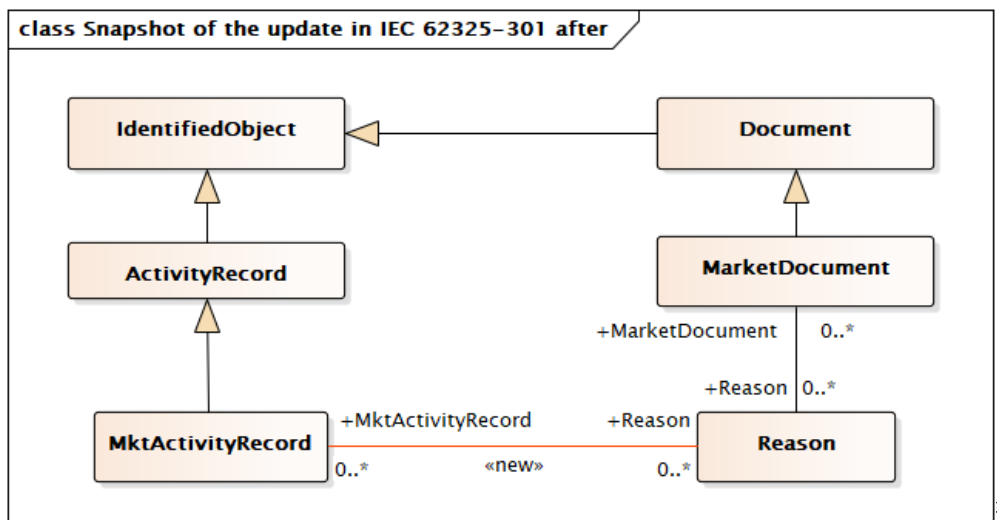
class Snapshot of the update in IEC 62325-301 after

IdentifiedObject

Document

ActivityRecord

MarketDocument

+MarketDocument 0..*

+Reason 0..*

MktActivityRecord

+MktActivityRecord

+Reason

Reason

0..*

«new»

0..*